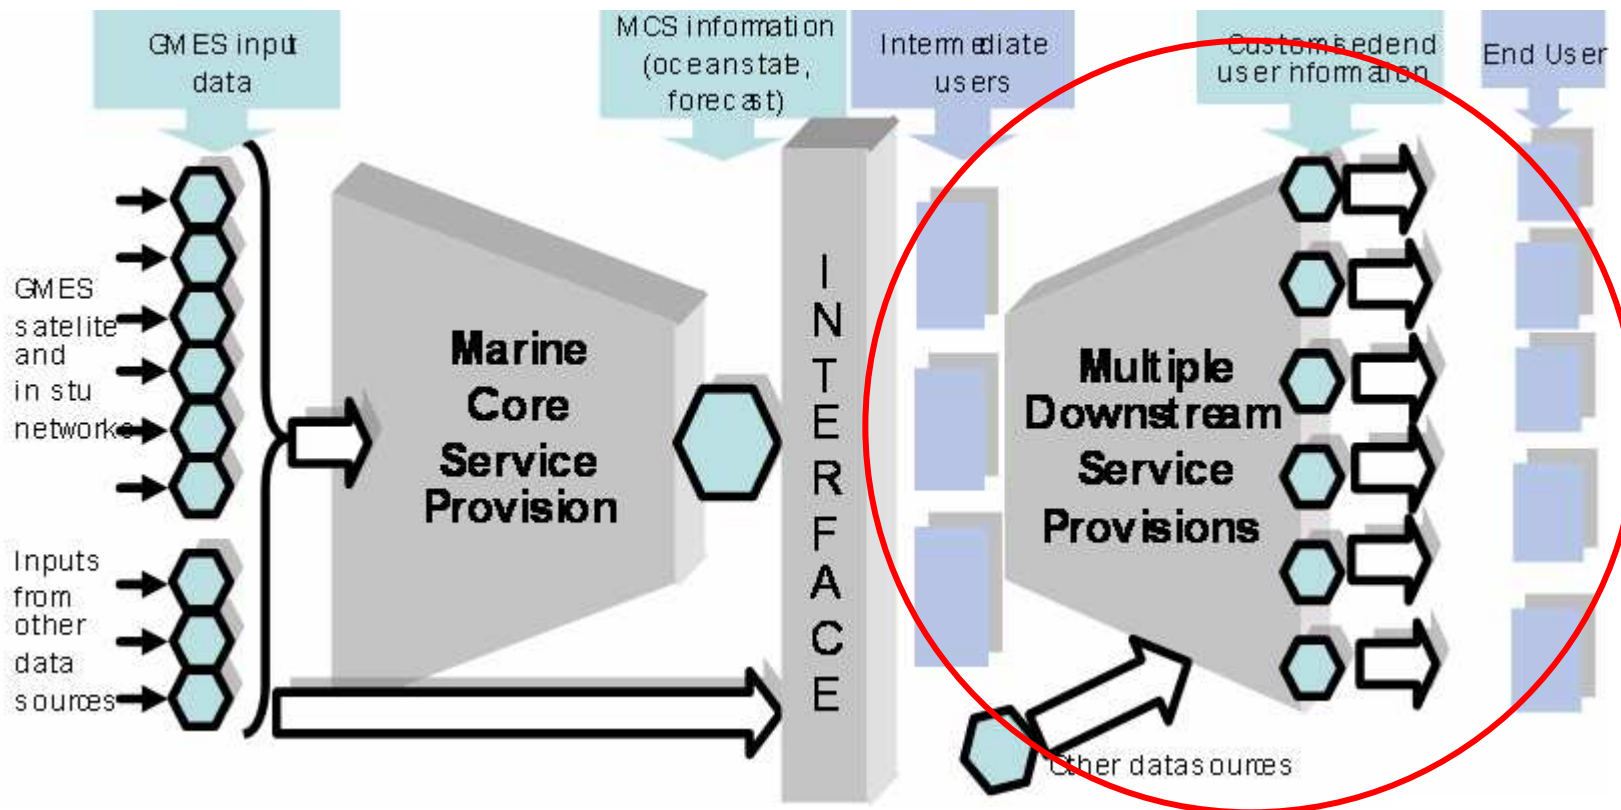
GMES input data

MCS information (ocean state, forecast)

Intermediate users

Customised end user information

End User

GMES satelite and in stu networks

Inputs from other data sources

Marine Core Service Provision

INTERFACE

Multiple Downstream Service Provisions

Other data sources